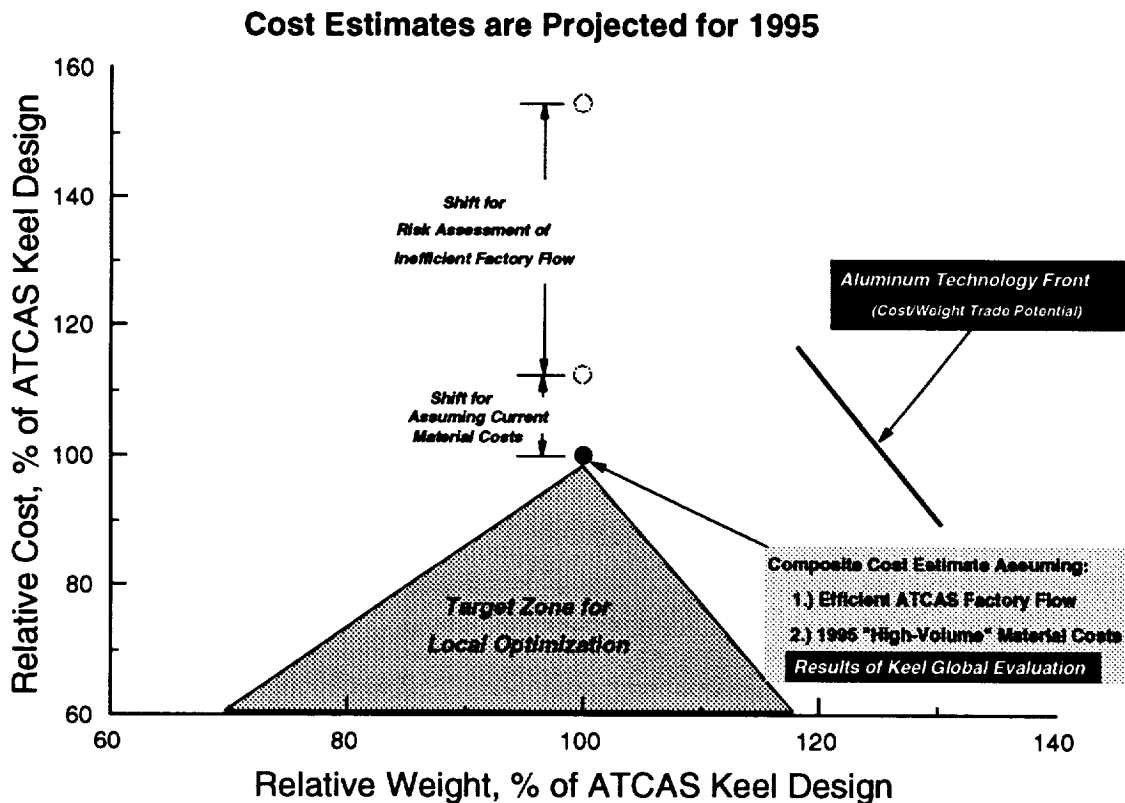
Cost Estimates are Projected for 1995

Relative Cost, % of ATCAS Keel Design

160
140
120
100
80
60

Shift for
Risk Assessment of
Inefficient Factory Flow

Shift for
Assuming Current
Material Costs

Aluminum Technology Front
(Cost/Weight Trade Potential)

Target Zone for
Local Optimization

Composite Cost Estimate Assuming:
1.) Efficient ATCAS Factory Flow
2.) 1995 "High-Volume" Material Costs
Results of Keel Global Evaluation

60
80
100
120
140

Relative Weight, % of ATCAS Keel Design